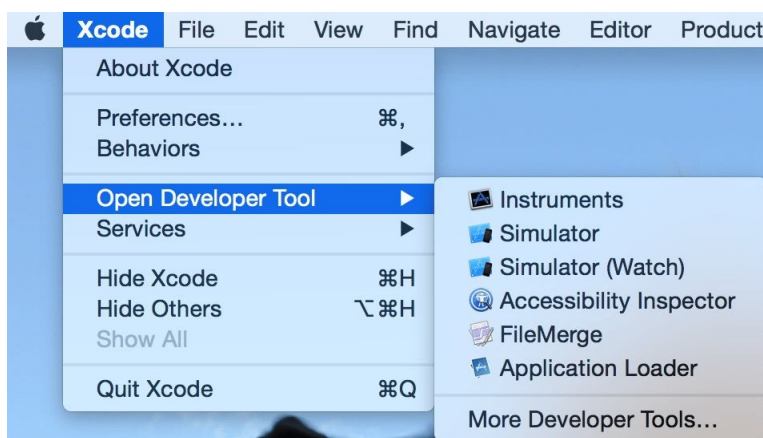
Xcode File Edit View Find Navigate Editor Product

About Xcode

Preferences... ⌘,
Behaviors ▶

Open Developer Tool ▶
Services ▶

Hide Xcode ⌘H
Hide Others ⌥⌘H
Show All

Quit Xcode ⌘Q

Instruments
Simulator
Simulator (Watch)
Accessibility Inspector
FileMerge
Application Loader

More Developer Tools...